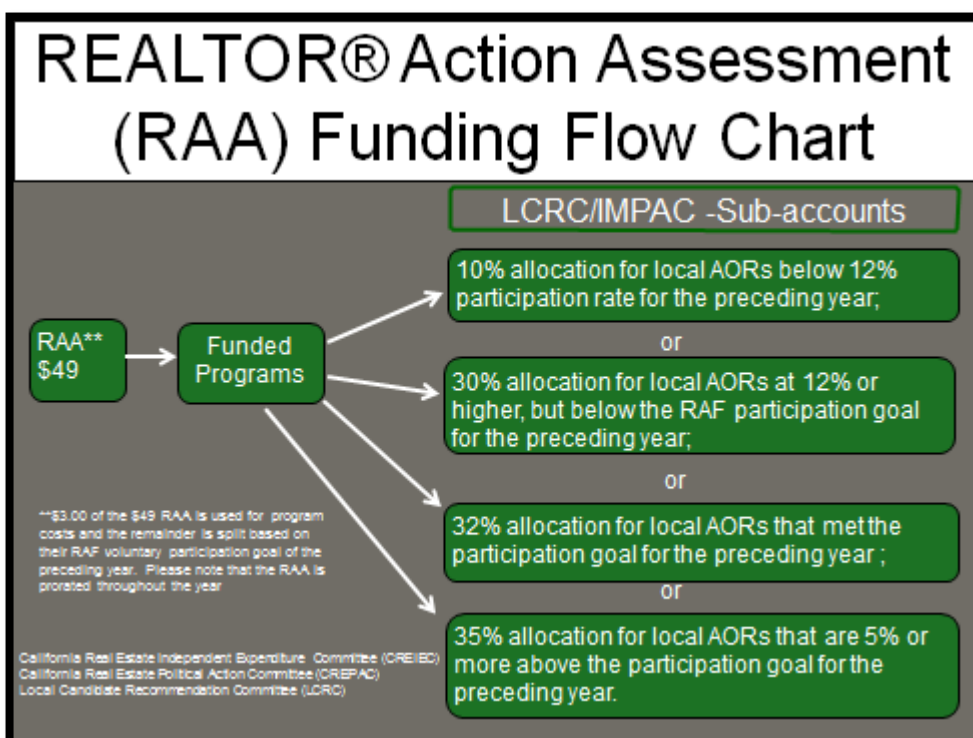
REALTOR® Action Assessment (RAA) Funding Flow Chart

LCRC/IMPAC -Sub-accounts

RAA** $49

Funded Programs

10% allocation for local AORs below 12% participation rate for the preceding year;

or

30% allocation for local AORs at 12% or higher, but below the RAF participation goal for the preceding year;

or

32% allocation for local AORs that met the participation goal for the preceding year ;

or

35% allocation for local AORs that are 5% or more above the participation goal for the preceding year.

**$3.00 of the $49 RAA is used for program costs and the remainder is split based on their RAF voluntary participation goal of the preceding year. Please note that the RAA is prorated throughout the year

California Real Estate Independent Expenditure Committee (CREIEC)
California Real Estate Political Action Committee (CREPAC)
Local Candidate Recommendation Committee (LCRC)